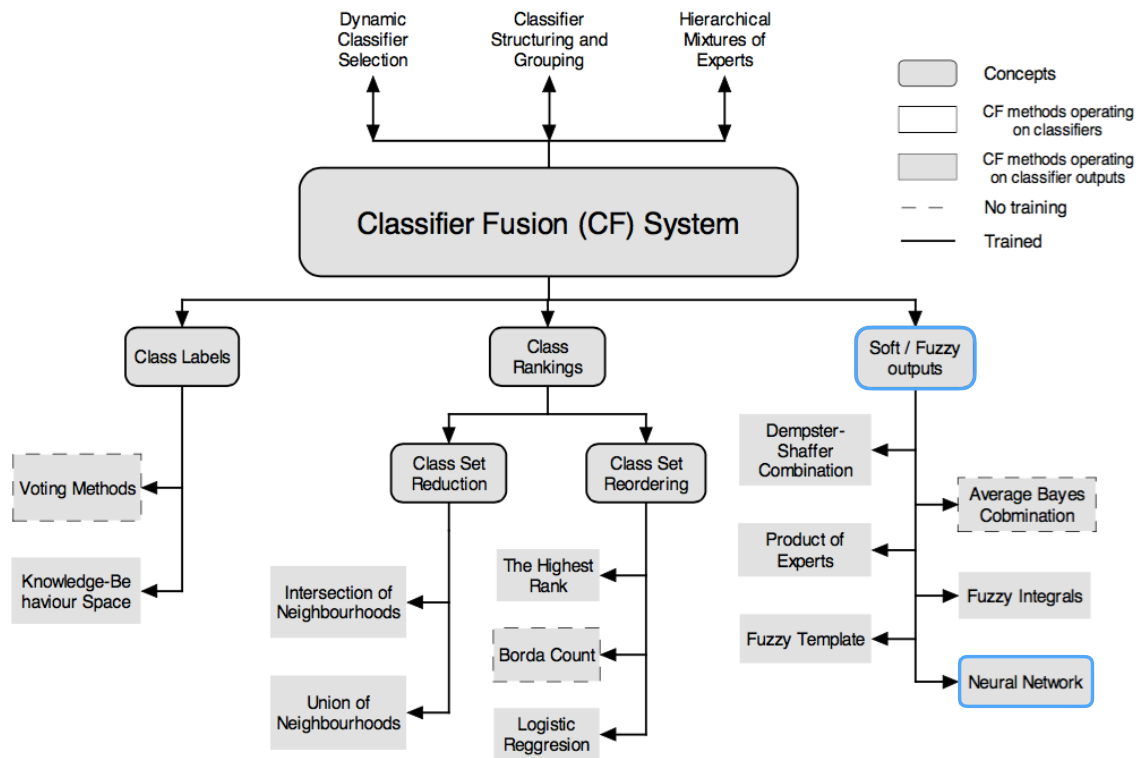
Dynamic Classifier Selection

Classifier Structuring and Grouping

Hierarchical Mixtures of Experts

Concepts

CF methods operating on classifiers

CF methods operating on classifier outputs

No training

Trained

Classifier Fusion (CF) System

Class Labels

Class Rankings

Soft / Fuzzy outputs

Voting Methods

Knowledge-Be haviour Space

Class Set Reduction

Class Set Reordering

Intersection of Neighbourhoods

Union of Neighbourhoods

The Highest Rank

Borda Count

Logistic Reggresion

Dempster-Shaffer Combination

Average Bayes Cobmination

Product of Experts

Fuzzy Integrals

Fuzzy Template

Neural Network